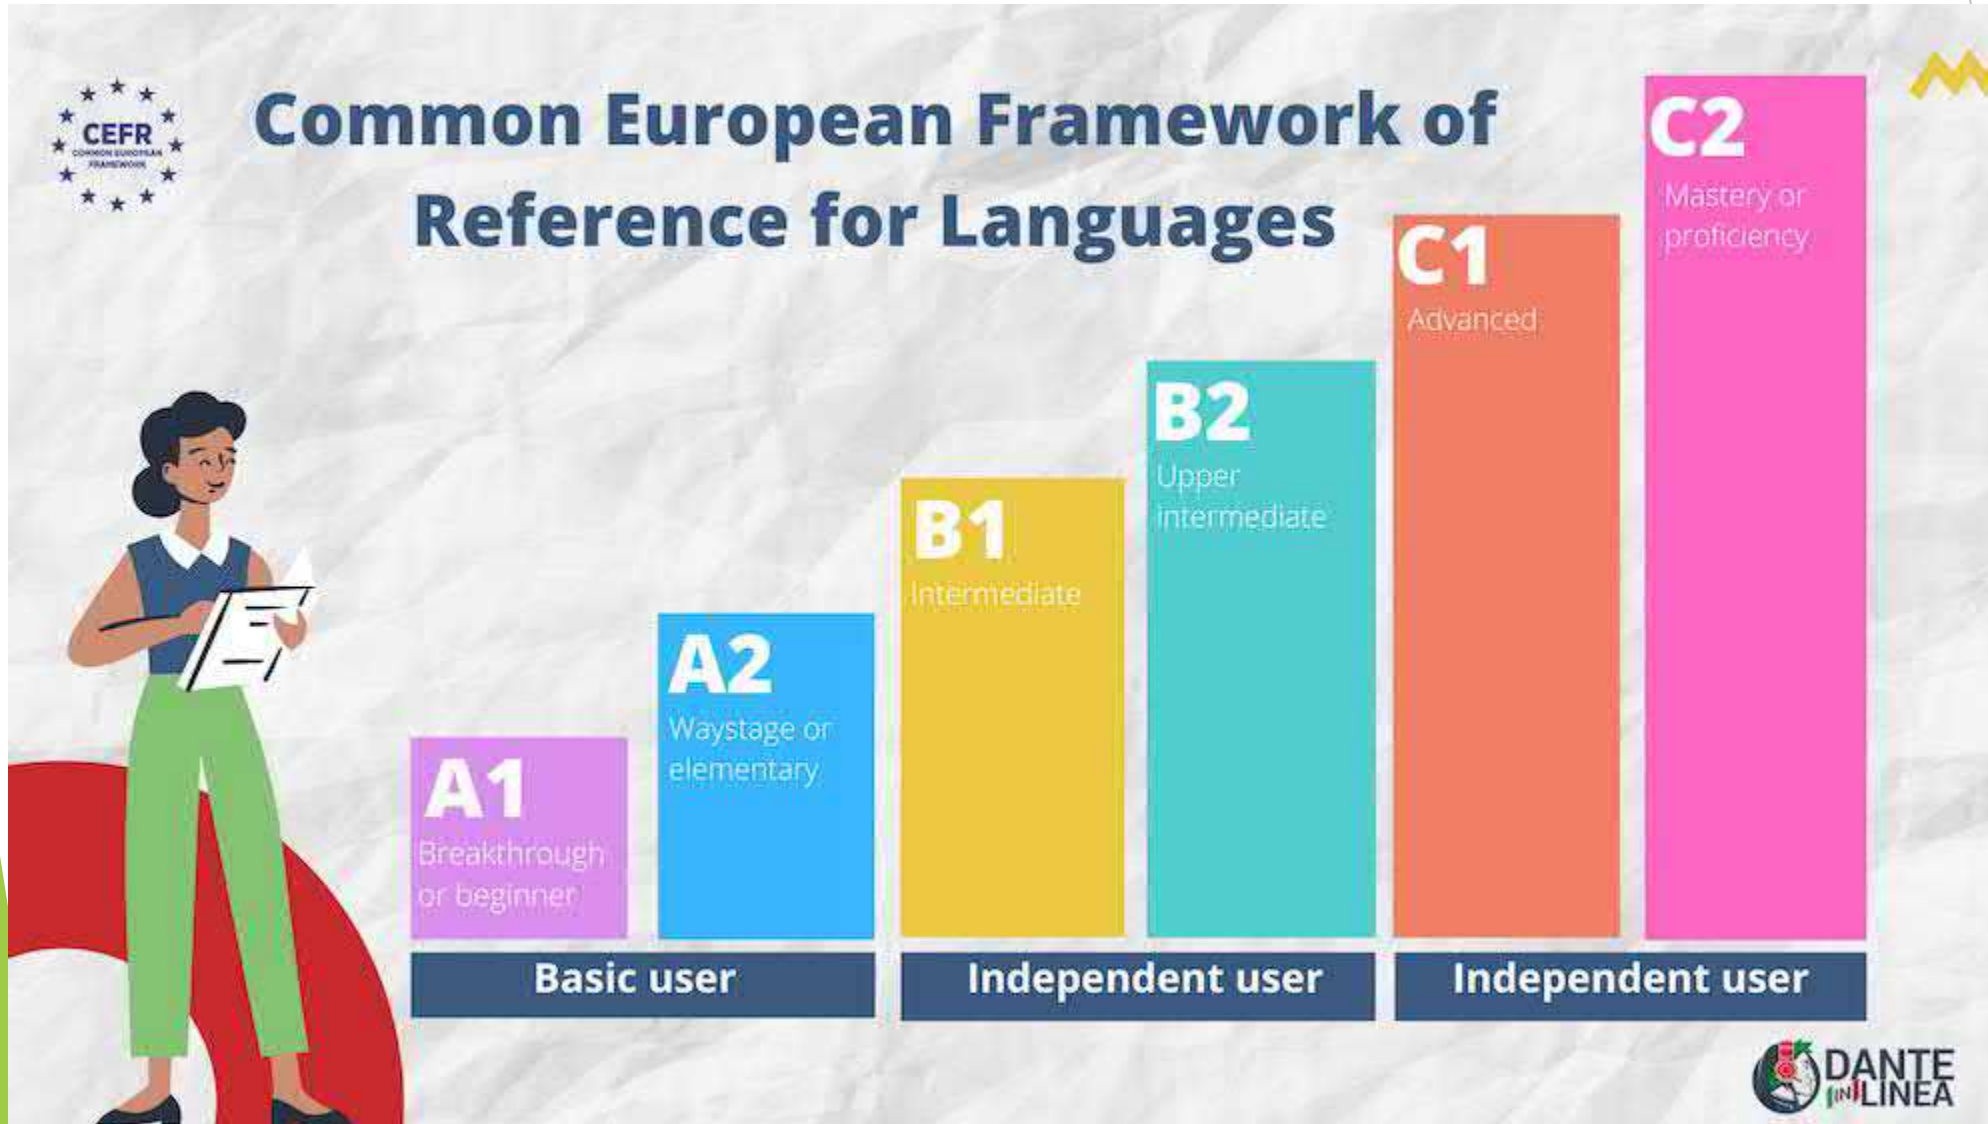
CEFR
COMMON EUROPEAN FRAMEWORK

Common European Framework of Reference for Languages

A1
Breakthrough or beginner

A2
Waystage or elementary

B1
Intermediate

B2
Upper intermediate

C1
Advanced

C2
Mastery or proficiency

Basic user

Independent user

Independent user

DANTE IN LINEA